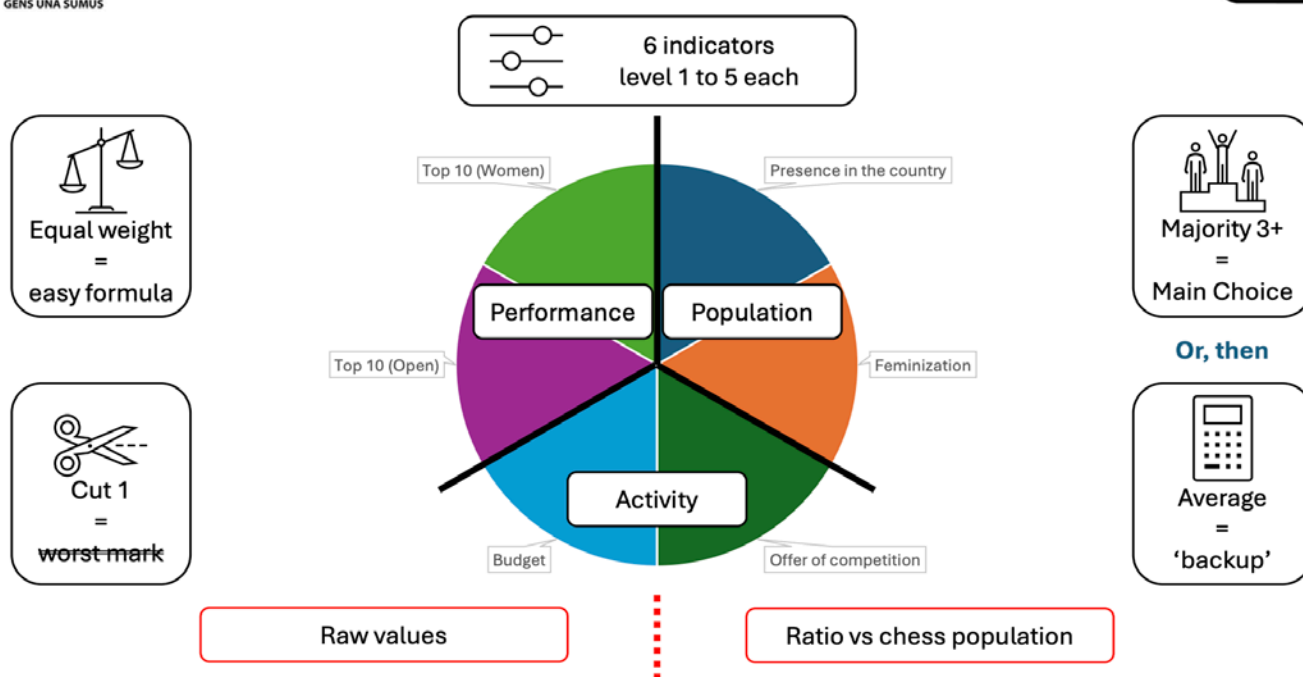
GENS UNA SUMUS

6 indicators
level 1 to 5 each

Equal weight
=
easy formula

Cut 1
=
~~worst mark~~

Top 10 (Women)

Presence in the country

Performance

Population

Top 10 (Open)

Feminization

Activity

Budget

Offer of competition

Majority 3+
=
Main Choice

Or, then

Average
=
'backup'

Raw values

Ratio vs chess population